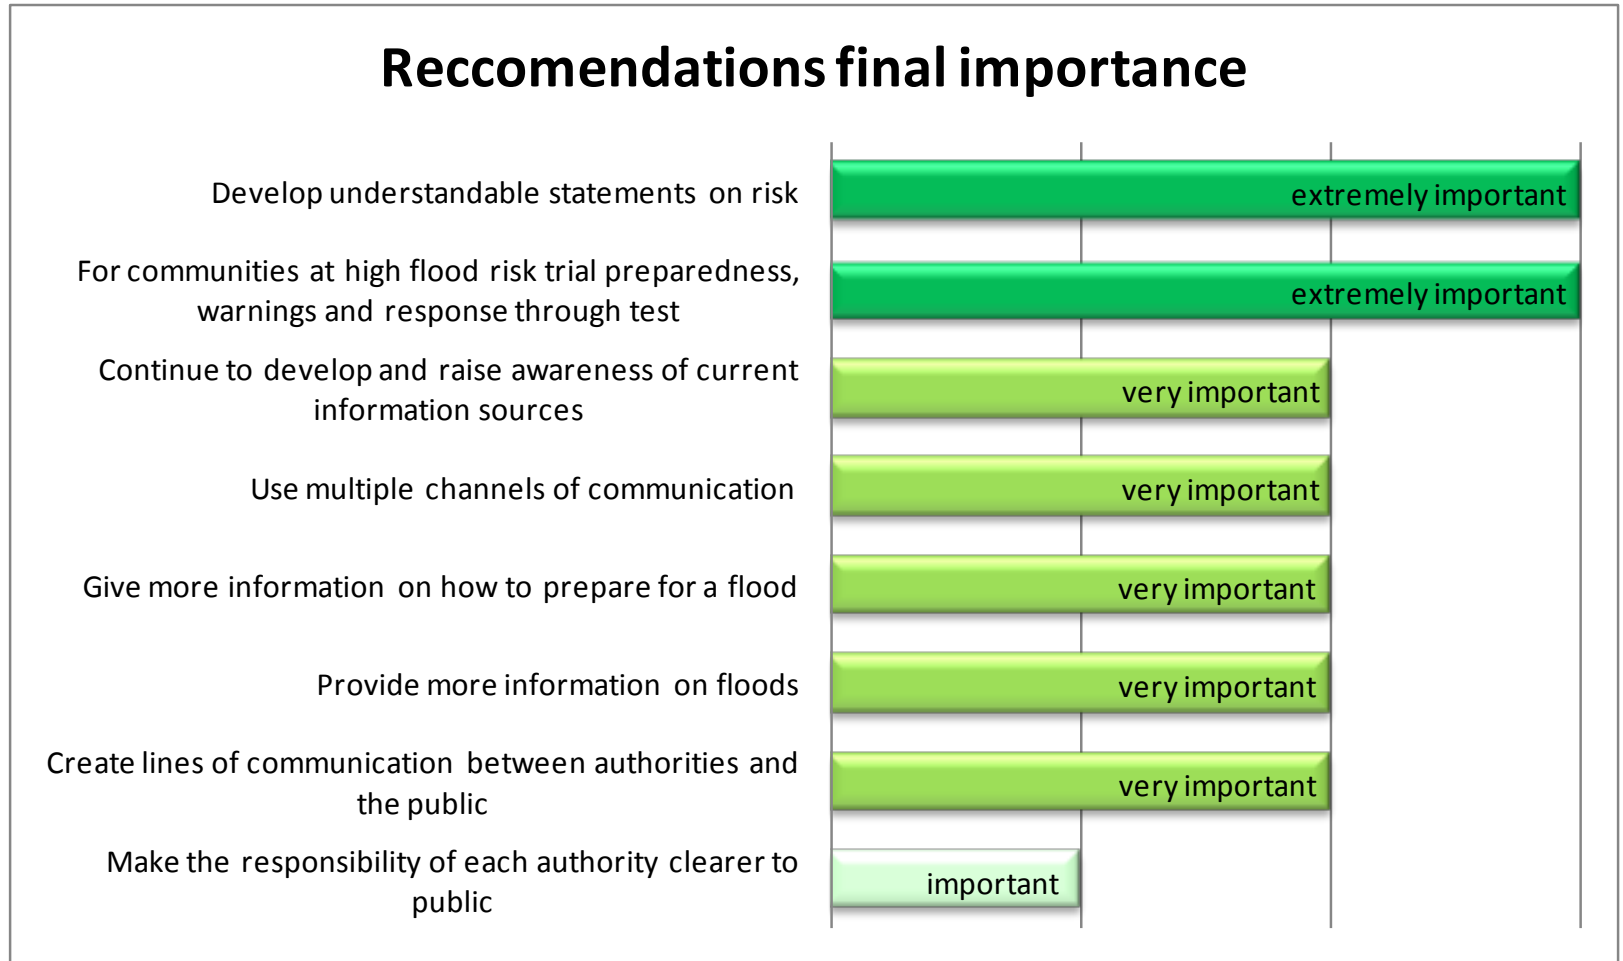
Reccomendations final importance

Develop understandable statements on risk
extremely important

For communities at high flood risk trial preparedness, warnings and response through test
extremely important

Continue to develop and raise awareness of current information sources
very important

Use multiple channels of communication
very important

Give more information on how to prepare for a flood
very important

Provide more information on floods
very important

Create lines of communication between authorities and the public
very important

Make the responsibility of each authority clearer to public
important